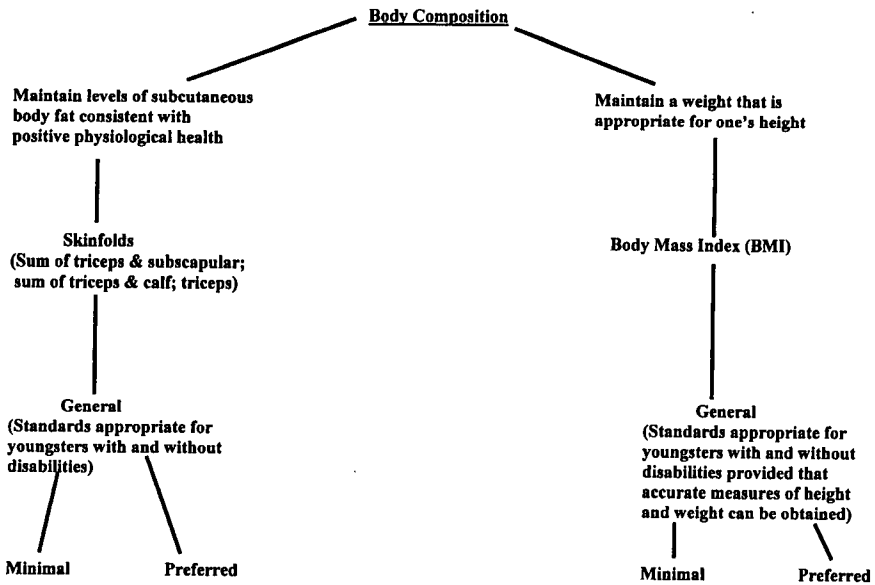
Body Composition

Maintain levels of subcutaneous body fat consistent with positive physiological health

Skinfolds
(Sum of triceps & subscapular; sum of triceps & calf; triceps)

General
(Standards appropriate for youngsters with and without disabilities)

Minimal

Preferred

Maintain a weight that is appropriate for one's height

Body Mass Index (BMI)

General
(Standards appropriate for youngsters with and without disabilities provided that accurate measures of height and weight can be obtained)

Minimal

Preferred